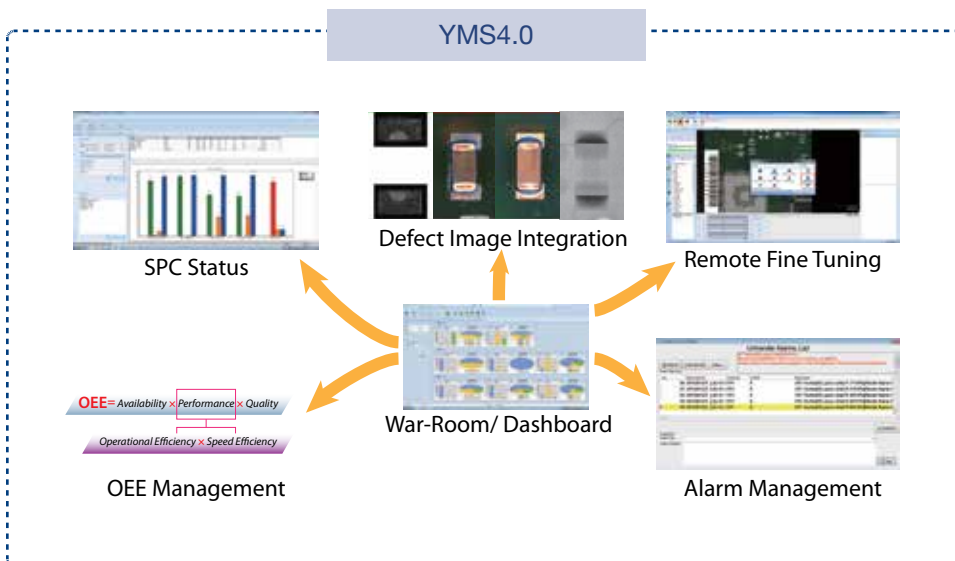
YMS4.0

SPC Status

Defect Image Integration

Remote Fine Tuning

War-Room/ Dashboard

OEE= Availability × Performance × Quality

Operational Efficiency × Speed Efficiency

OEE Management

Alarm Management